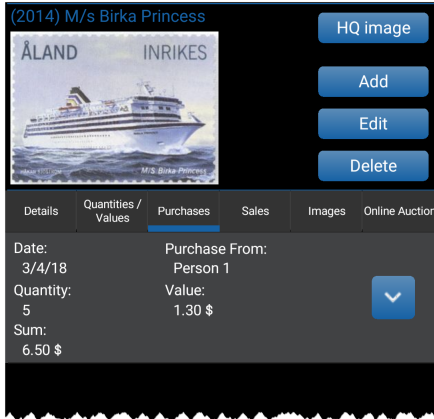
(2014) M/s Birka Princess

ÅLAND INRIKES

M/S Birka Princess

HQ image

Add

Edit

Delete

Details | Quantities / Values | Purchases | Sales | Images | Online Auction

Date:
3/4/18

Quantity:
5

Sum:
6.50 $

Purchase From:
Person 1

Value:
1.30 $